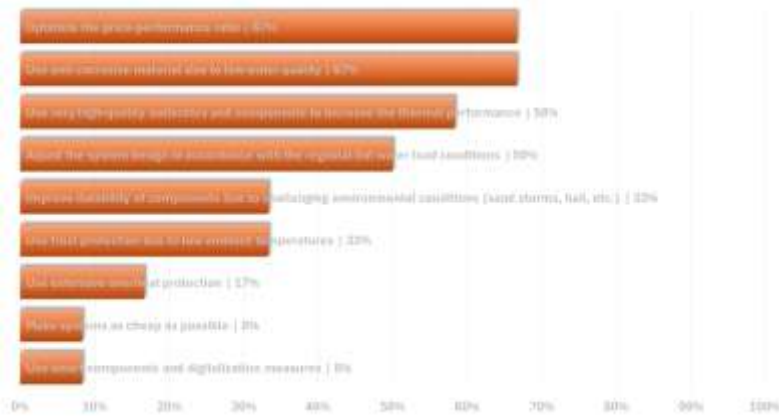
Optimize the price-performance ratio | 67%

Use anti-corrosive material due to low water quality | 67%

Use very high-quality collectors and components to increase the thermal performance | 58%

Adjust the system design in accordance with the regional hot water load conditions | 50%

Improve durability of components due to challenging environmental conditions (sand storms, hail, etc.) | 33%

Use frost protection due to low ambient temperatures | 33%

Use extensive overheat protection | 17%

Make systems as cheap as possible | 8%

Use smart components and digitalization measures | 8%

0% 10% 20% 30% 40% 50% 60% 70% 80% 90% 100%